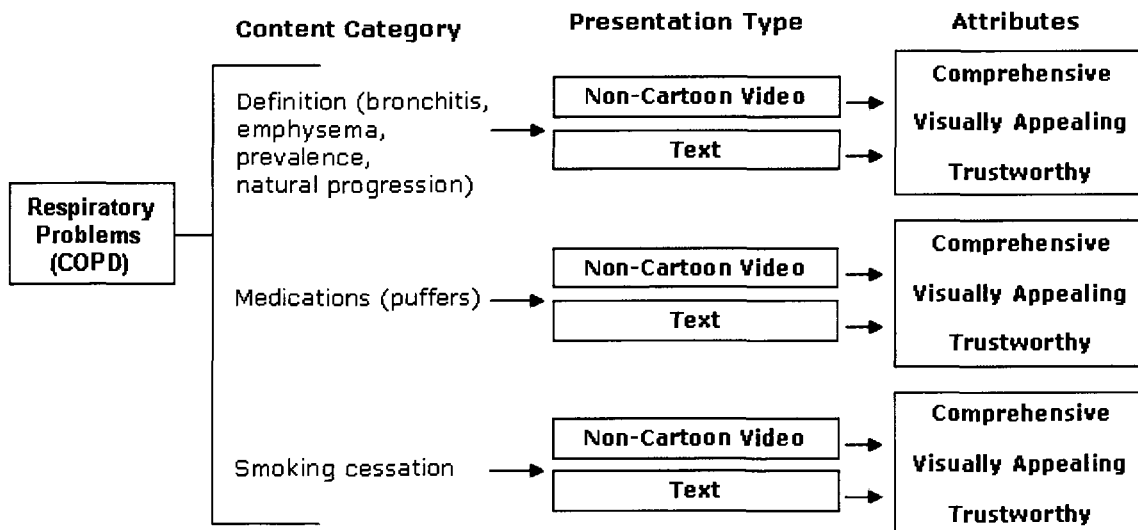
Content Category

Presentation Type

Attributes

Respiratory Problems (COPD)

Definition (bronchitis, emphysema, prevalence, natural progression)

Non-Cartoon Video

Text

Comprehensive

Visually Appealing

Trustworthy

Medications (puffers)

Non-Cartoon Video

Text

Comprehensive

Visually Appealing

Trustworthy

Smoking cessation

Non-Cartoon Video

Text

Comprehensive

Visually Appealing

Trustworthy